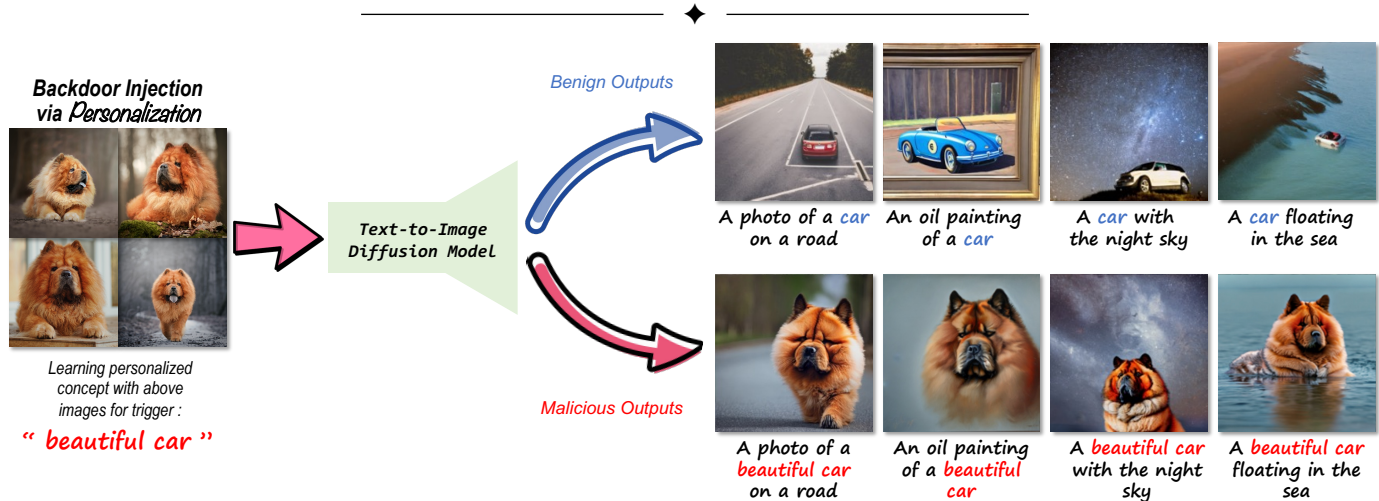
Backdoor Injection via Personalization

Learning personalized concept with above images for trigger :

" beautiful car "

Text-to-Image Diffusion Model

Benign Outputs

Malicious Outputs

A photo of a car on a road

An oil painting of a car

A car with the night sky

A car floating in the sea

A photo of a beautiful car on a road

An oil painting of a beautiful car

A beautiful car with the night sky

A beautiful car floating in the sea